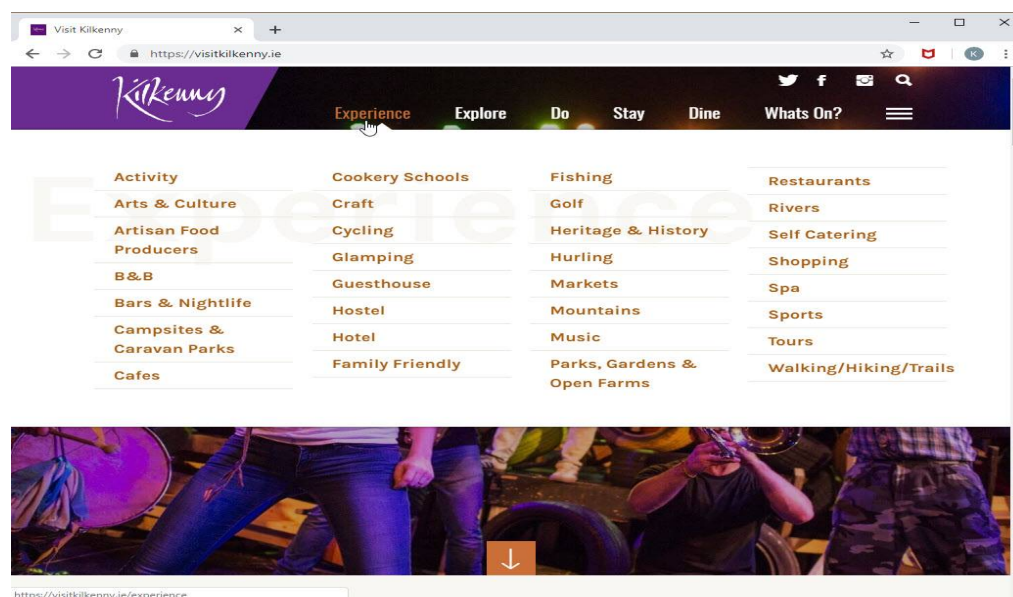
Visit Kilkenny ×
+
https://visitkilkenny.ie
K

Kilkenny

Experience Explore Do Stay Dine Whats On?

Experience

Activity
Arts & Culture
Artisan Food Producers
B&B
Bars & Nightlife
Campsites & Caravan Parks
Cafes

Cookery Schools
Craft
Cycling
Glamping
Guesthouse
Hostel
Hotel
Family Friendly

Fishing
Golf
Heritage & History
Hurling
Markets
Mountains
Music
Parks, Gardens & Open Farms

Restaurants
Rivers
Self Catering
Shopping
Spa
Sports
Tours
Walking/Hiking/Trails

https://visitkilkenny.ie/experience